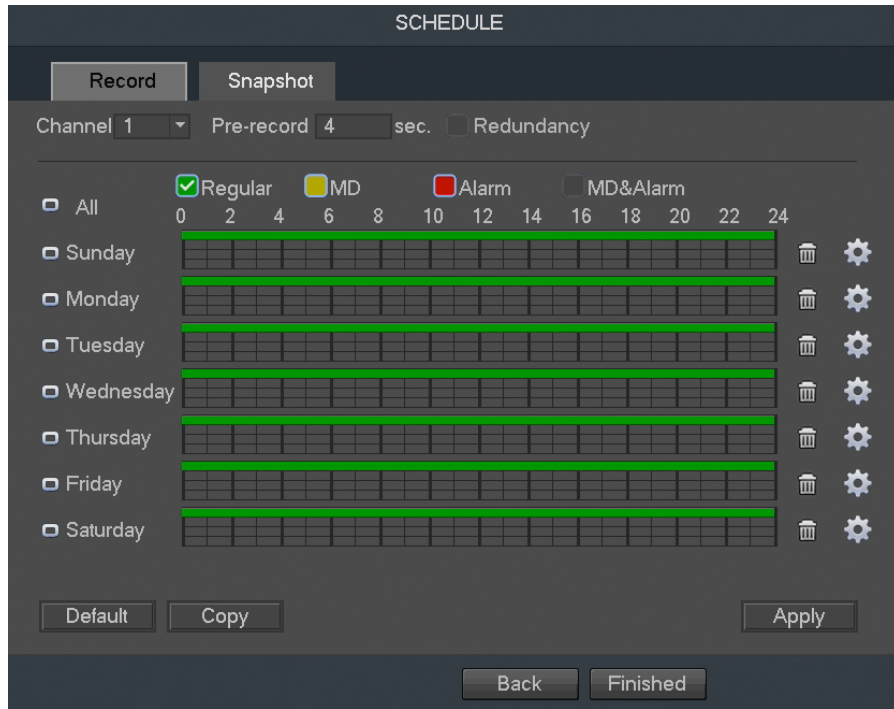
SCHEDULE

Record Snapshot

Channel 1 Pre-record 4 sec. Redundancy

All Regular MD Alarm MD&Alarm

0 2 4 6 8 10 12 14 16 18 20 22 24

Sunday

Monday

Tuesday

Wednesday

Thursday

Friday

Saturday

Default Copy Apply

Back Finished